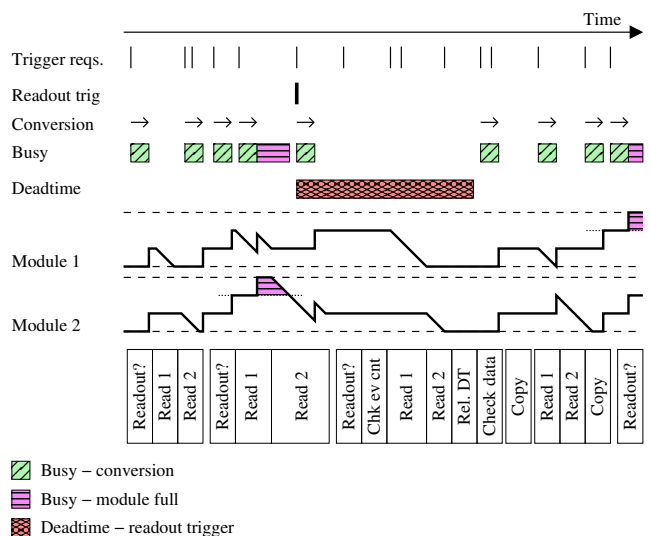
Time

Trigger reqs.

Readout trig

Conversion

Busy

Deadtime

Module 1

Module 2

Readout?
Read 1
Read 2
Readout?
Read 1
Read 2
Readout?
Chk ev cnt
Read 1
Read 2
Rel. DT
Check data
Copy
Read 1
Read 2
Copy
Readout?

Busy – conversion

Busy – module full

Deadtime – readout trigger